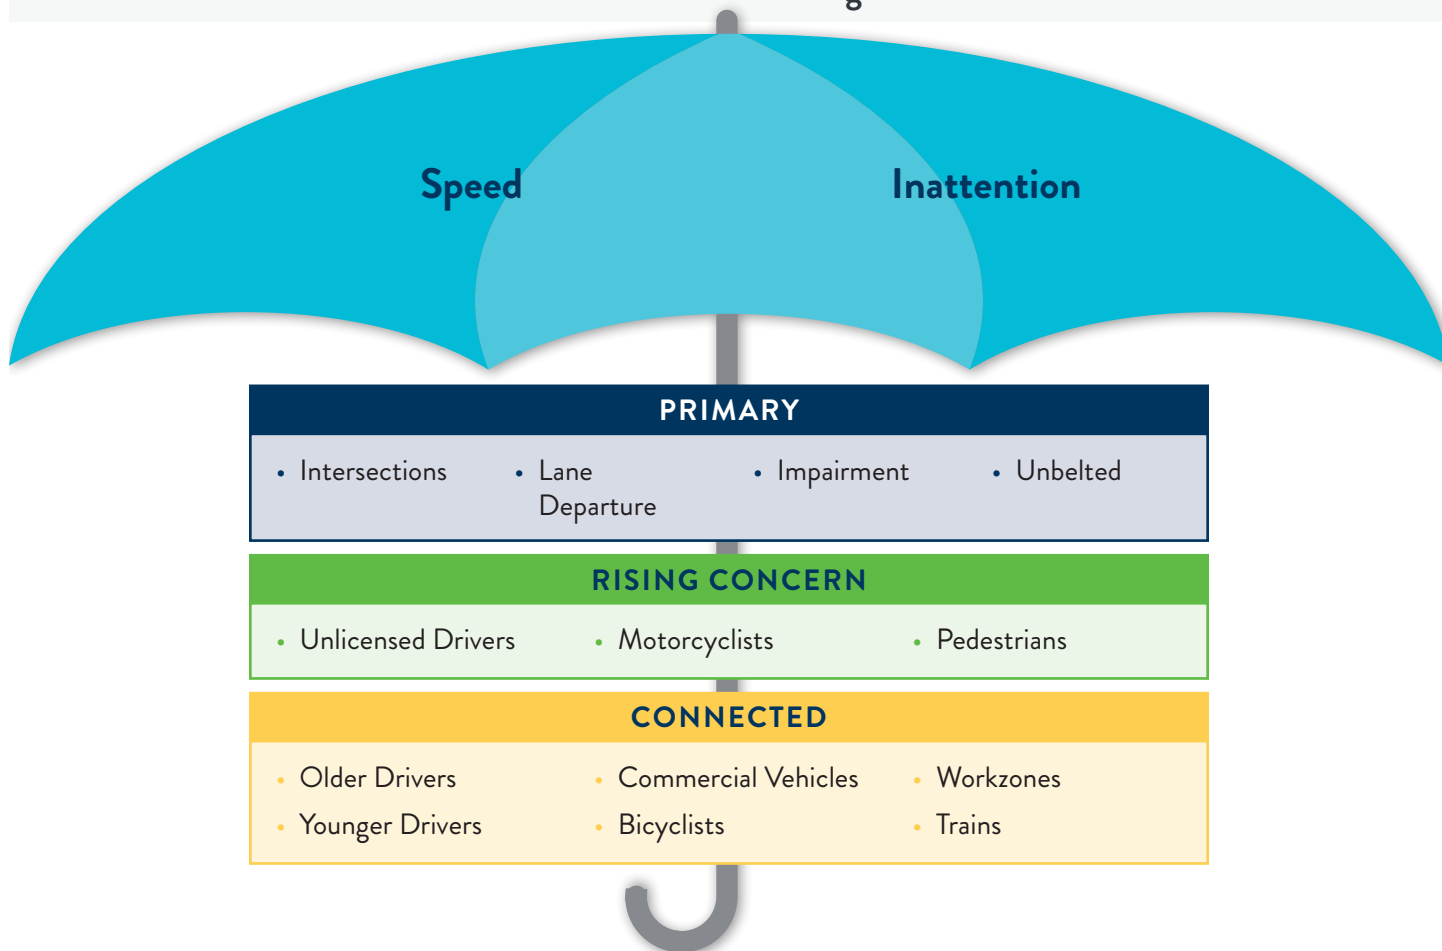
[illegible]

Speed

Inattention

PRIMARY

• Intersections
• Lane Departure
• Impairment
• Unbelted

RISING CONCERN

• Unlicensed Drivers
• Motorcyclists
• Pedestrians

CONNECTED

• Older Drivers
• Younger Drivers
• Commercial Vehicles
• Bicyclists
• Workzones
• Trains